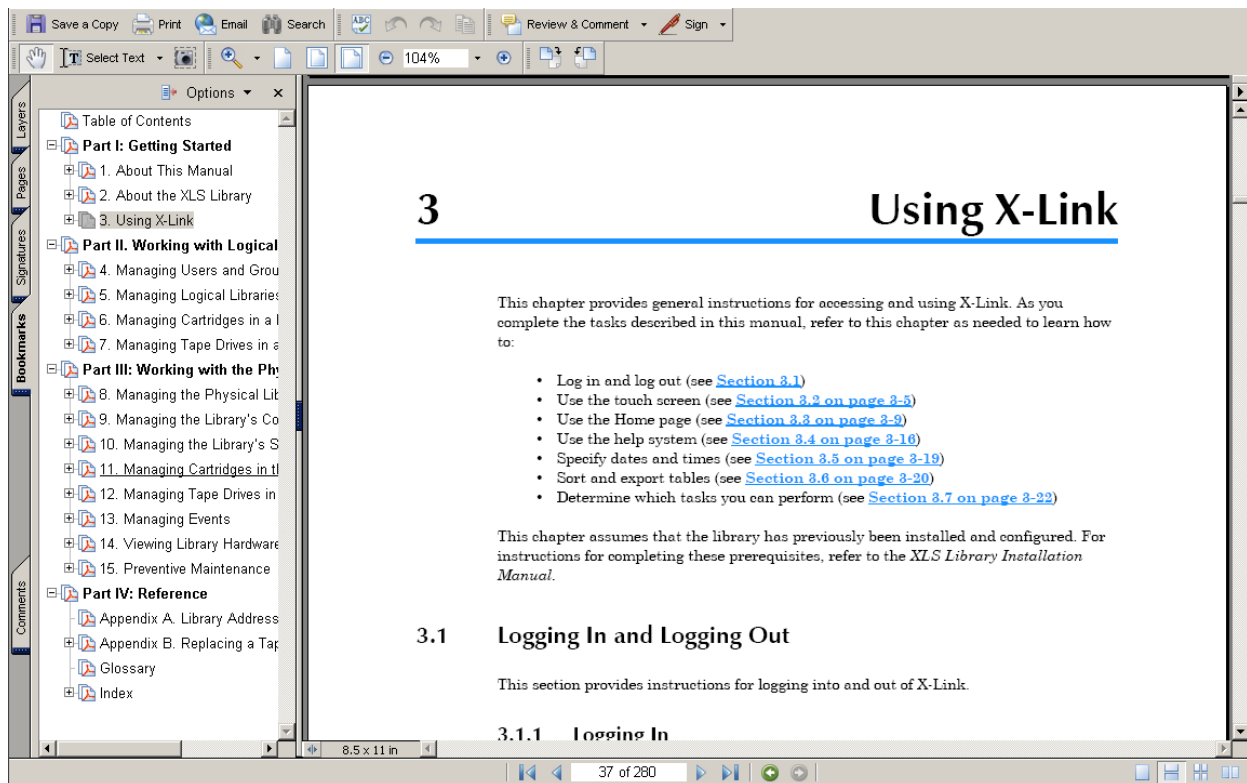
Save a Copy Print Email Search Review & Comment Sign

Select Text 104%

Options ×

Layers Pages Signatures Bookmarks Comments

Table of Contents
Part I: Getting Started
1. About This Manual
2. About the XLS Library
3. Using X-Link
Part II. Working with Logical
4. Managing Users and Grou
5. Managing Logical Libraries
6. Managing Cartridges in a l
7. Managing Tape Drives in a
Part III: Working with the Phy
8. Managing the Physical Lib
9. Managing the Library's Co
10. Managing the Library's S
11. Managing Cartridges in th
12. Managing Tape Drives in
13. Managing Events
14. Viewing Library Hardware
15. Preventive Maintenance
Part IV: Reference
Appendix A. Library Address
Appendix B. Replacing a Tap
Glossary
Index

3 Using X-Link

This chapter provides general instructions for accessing and using X-Link. As you complete the tasks described in this manual, refer to this chapter as needed to learn how to:

• Log in and log out (see Section 3.1)
• Use the touch screen (see Section 3.2 on page 3-5)
• Use the Home page (see Section 3.3 on page 3-9)
• Use the help system (see Section 3.4 on page 3-16)
• Specify dates and times (see Section 3.5 on page 3-19)
• Sort and export tables (see Section 3.6 on page 3-20)
• Determine which tasks you can perform (see Section 3.7 on page 3-22)

This chapter assumes that the library has previously been installed and configured. For instructions for completing these prerequisites, refer to the XLS Library Installation Manual.

3.1 Logging In and Logging Out

This section provides instructions for logging into and out of X-Link.

3.1.1 Logging In

8.5 x 11 in

37 of 280